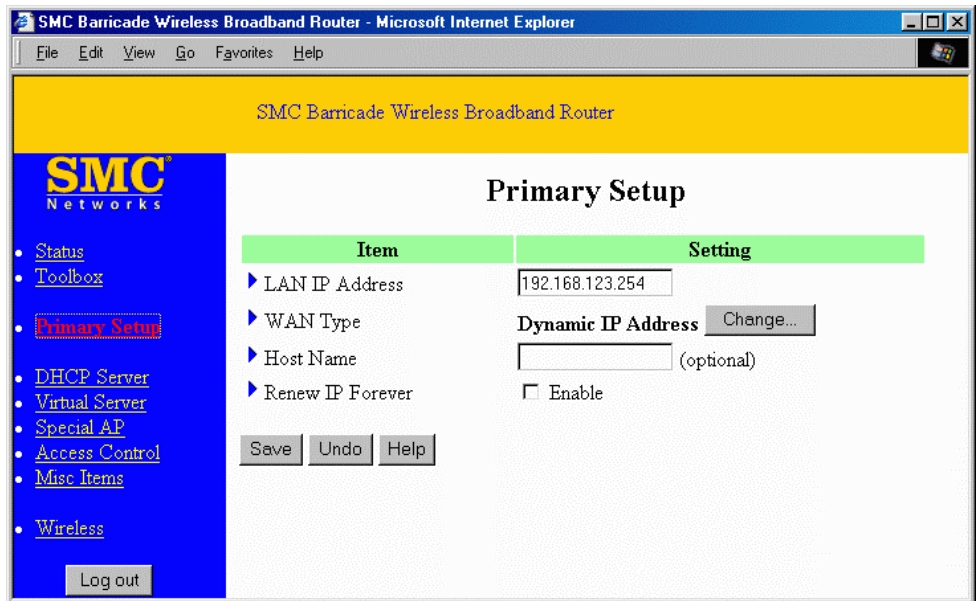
SMC Barricade Wireless Broadband Router - Microsoft Internet Explorer

File Edit View Go Favorites Help

SMC Barricade Wireless Broadband Router

SMC®
Networks

- Status
- Toolbox

- Primary Setup

- DHCP Server
- Virtual Server
- Special AP
- Access Control
- Misc Items

- Wireless

Log out

Primary Setup

| Item | Setting |
|---|---|
| LAN IP Address | 192.168.123.254 |
| WAN Type | Dynamic IP Address Change... |
| Host Name | (optional) |
| Renew IP Forever | ☐ Enable |

Save Undo Help